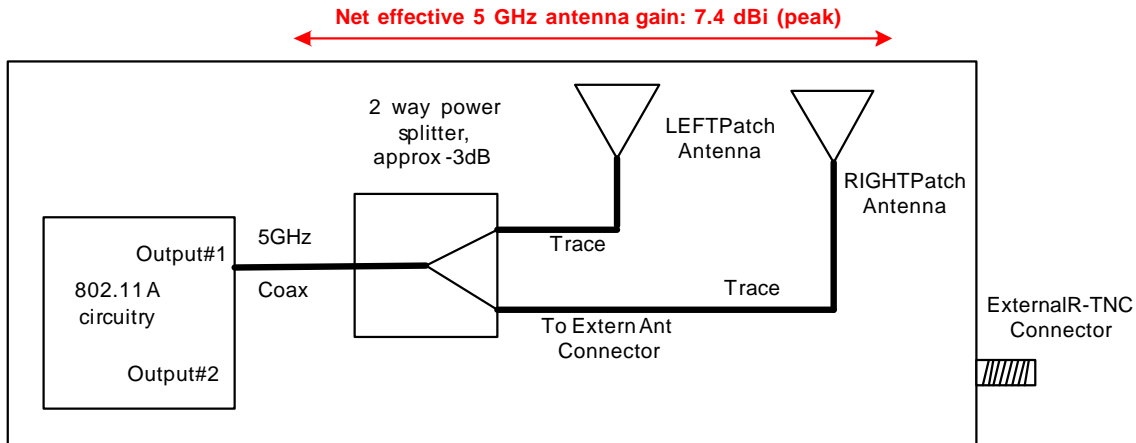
Net effective 5 GHz antenna gain: 7.4 dBi (peak)

2 way power splitter, approx -3dB

LEFTPatch Antenna

RIGHTPatch Antenna

Output#1

5GHz

802.11 A circuitry

Coax

Trace

Trace

To Extern Ant Connector

ExternalR-TNC Connector

Output#2